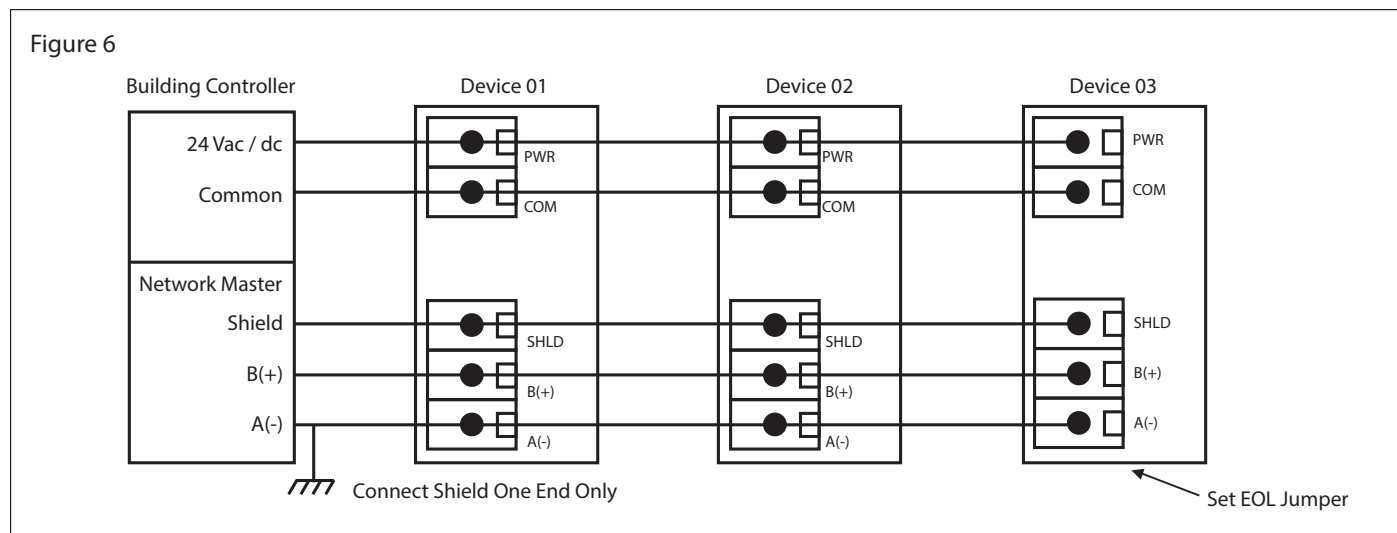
Figure 6

Building Controller

Device 01

Device 02

Device 03

24 Vac / dc

Common

Network Master

Shield

B(+)

A(-)

PWR

COM

SHLD

B(+)

A(-)

PWR

COM

SHLD

B(+)

A(-)

PWR

COM

SHLD

B(+)

A(-)

Connect Shield One End Only

Set EOL Jumper